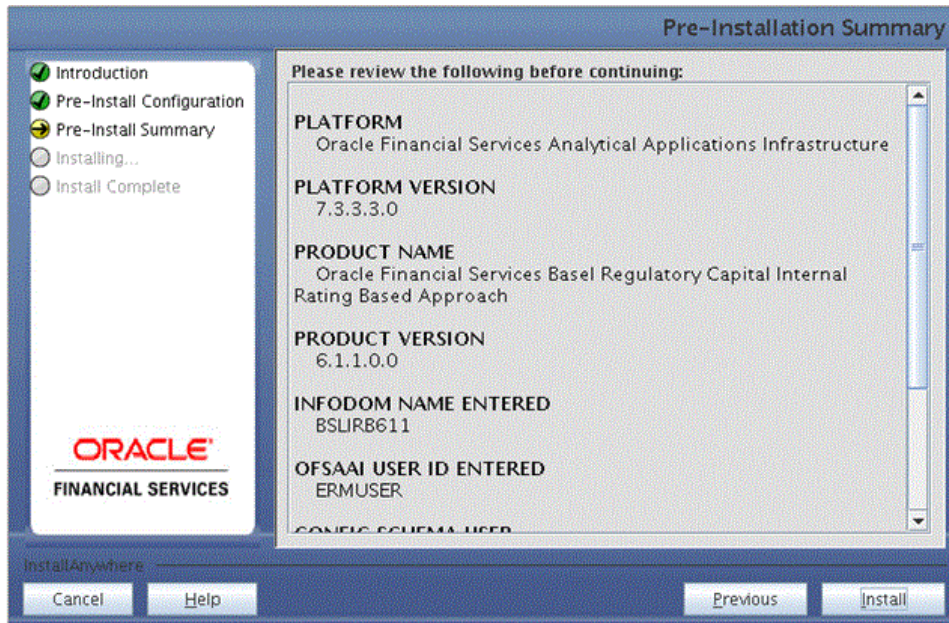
Pre-Installation Summary

Introduction
Pre-Install Configuration
Pre-Install Summary
Installing...
Install Complete

ORACLE
FINANCIAL SERVICES

Please review the following before continuing:

PLATFORM
Oracle Financial Services Analytical Applications Infrastructure

PLATFORM VERSION
7.3.3.3.0

PRODUCT NAME
Oracle Financial Services Basel Regulatory Capital Internal Rating Based Approach

PRODUCT VERSION
6.1.1.0.0

INFODOM NAME ENTERED
BSLIRB611

OFSAAI USER ID ENTERED
ERMUSER

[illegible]

InstallAnywhere

Cancel
Help
Previous
Install